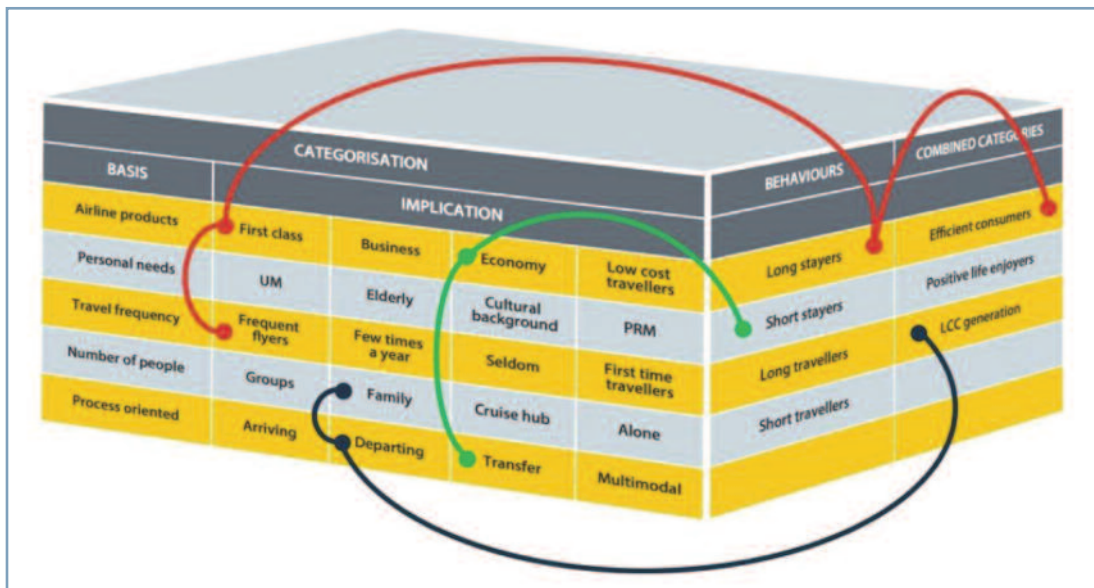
| CATEGORISATION | | | | |
|---|---|---|---|---|
| BASIS | IMPLICATION | | | |
| Airline products | First class | Business | Economy | Low cost travellers |
| Personal needs | UM | Elderly | Cultural background | PRM |
| Travel frequency | Frequent flyers | Few times a year | Seldom | First time travellers |
| Number of people | Groups | Family | Cruise hub | Alone |
| Process oriented | Arriving | Departing | Transfer | Multimodal |

| BEHAVIOURS | COMBINED CATEG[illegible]ES |
|---|---|
| Long stayers | Efficient consumers |
| Short stayers | Positive life enjoyers |
| Long travellers | LCC generation |
| Short travellers | |